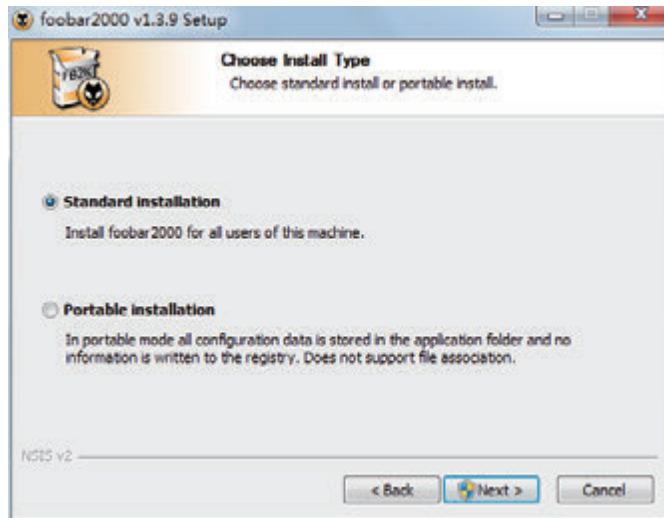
foobar2000 v1.3.9 Setup

Choose Install Type
Choose standard install or portable install.

Standard installation
Install foobar2000 for all users of this machine.

Portable installation
In portable mode all configuration data is stored in the application folder and no information is written to the registry. Does not support file association.

NSIS v2

< Back
Next >
Cancel